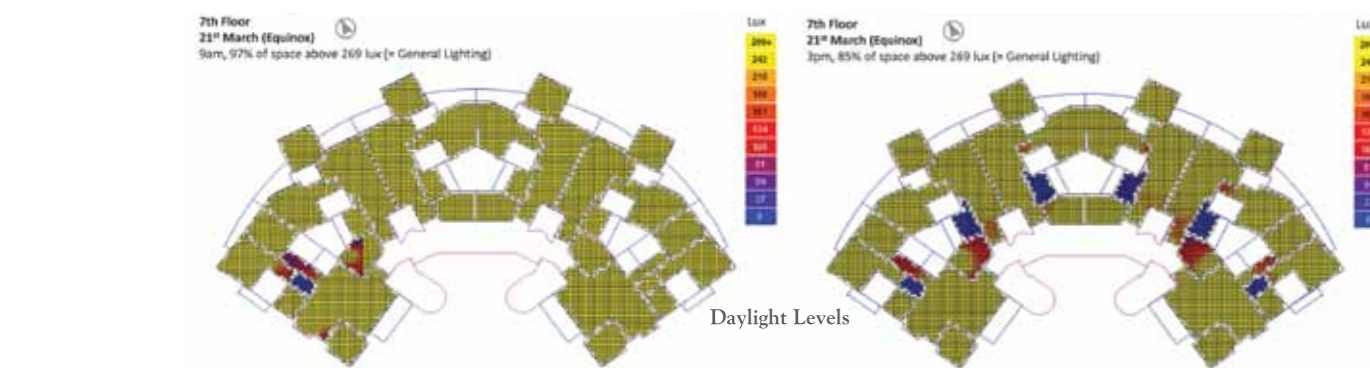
7th Floor
21st March (Equinox)
9am, 97% of space above 269 lux (= General Lighting)

Lux
269+
242
215
188
161
134
108
81
54
27
0

7th Floor
21st March (Equinox)
3pm, 85% of space above 269 lux (= General Lighting)

Lux
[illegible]

Daylight Levels